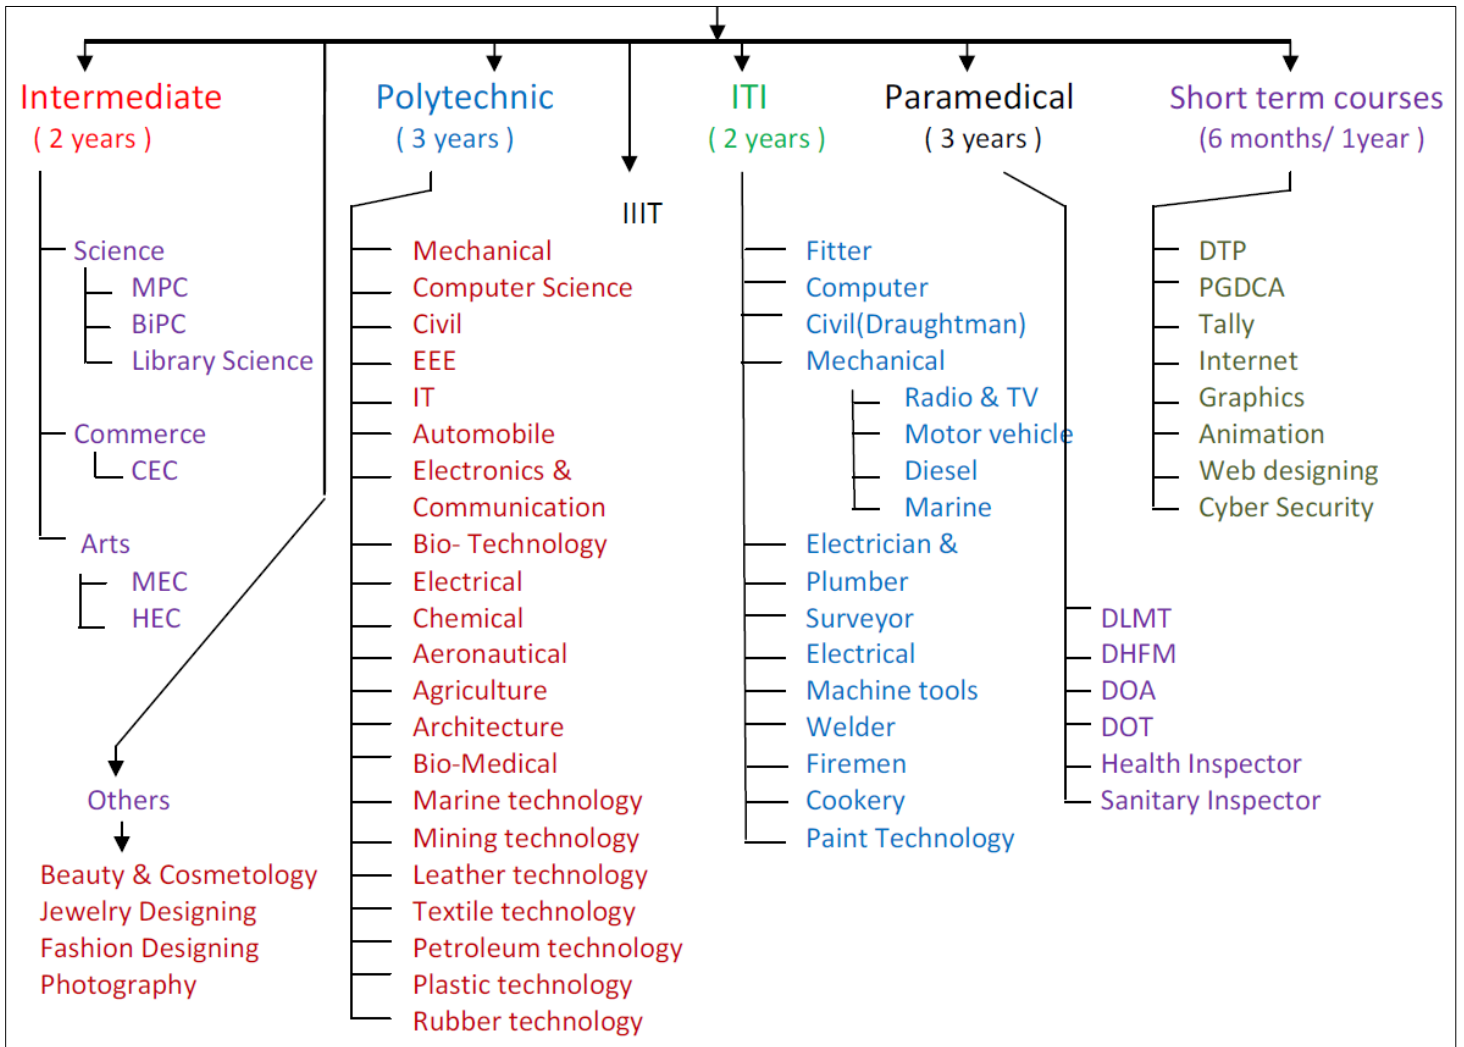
Intermediate
( 2 years )

Science
MPC
BiPC
Library Science

Commerce
CEC

Arts
MEC
HEC

Others
Beauty & Cosmetology
Jewelry Designing
Fashion Designing
Photography

Polytechnic
( 3 years )

Mechanical
Computer Science
Civil
EEE
IT
Automobile
Electronics & Communication
Bio- Technology
Electrical
Chemical
Aeronautical
Agriculture
Architecture
Bio-Medical
Marine technology
Mining technology
Leather technology
Textile technology
Petroleum technology
Plastic technology
Rubber technology

IIIT

ITI
( 2 years )

Fitter
Computer
Civil(Draughtman)
Mechanical
Radio & TV
Motor vehicle
Diesel
Marine
Electrician &
Plumber
Surveyor
Electrical
Machine tools
Welder
Firemen
Cookery
Paint Technology

Paramedical
( 3 years )

DLMT
DHFM
DOA
DOT
Health Inspector
Sanitary Inspector

Short term courses
(6 months/ 1year )

DTP
PGDCA
Tally
Internet
Graphics
Animation
Web designing
Cyber Security